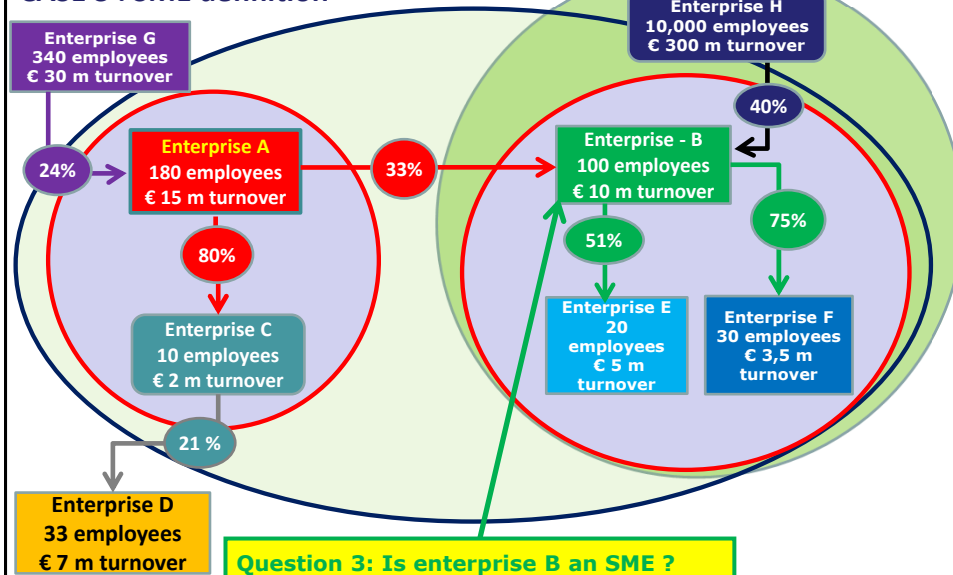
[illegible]

Enterprise G
340 employees
€ 30 m turnover

Enterprise H
10,000 employees
€ 300 m turnover

24%

Enterprise A
180 employees
€ 15 m turnover

33%

40%

Enterprise - B
100 employees
€ 10 m turnover

80%

51%

75%

Enterprise C
10 employees
€ 2 m turnover

Enterprise E
20
employees
€ 5 m
turnover

Enterprise F
30 employees
€ 3,5 m
turnover

21 %

Enterprise D
33 employees
€ 7 m turnover

Question 3: Is enterprise B an SME ?